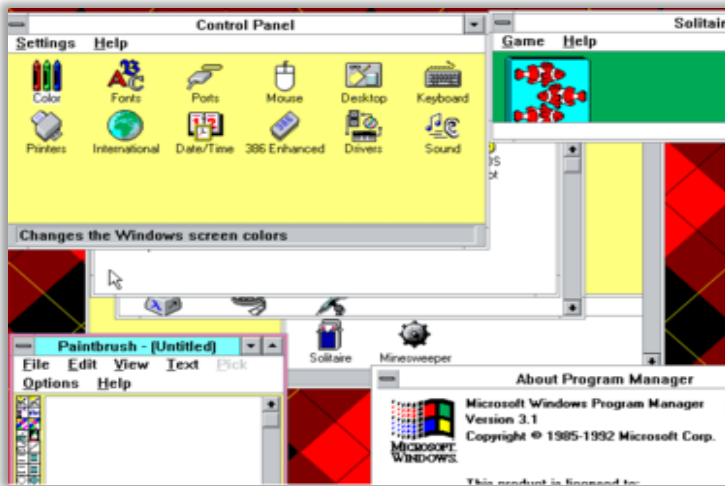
Control Panel

Settings Help

Color
Fonts
Ports
Mouse
Desktop
Keyboard
Printers
International
Date/Time
386 Enhanced
Drivers
Sound

Changes the Windows screen colors

Solitaire

Game Help

Solitaire
Minesweeper

Paintbrush - (Untitled)

File Edit View Text Pick
Options Help

About Program Manager

MICROSOFT WINDOWS.

Microsoft Windows Program Manager
Version 3.1
Copyright © 1985-1992 Microsoft Corp.

This product is licensed to: